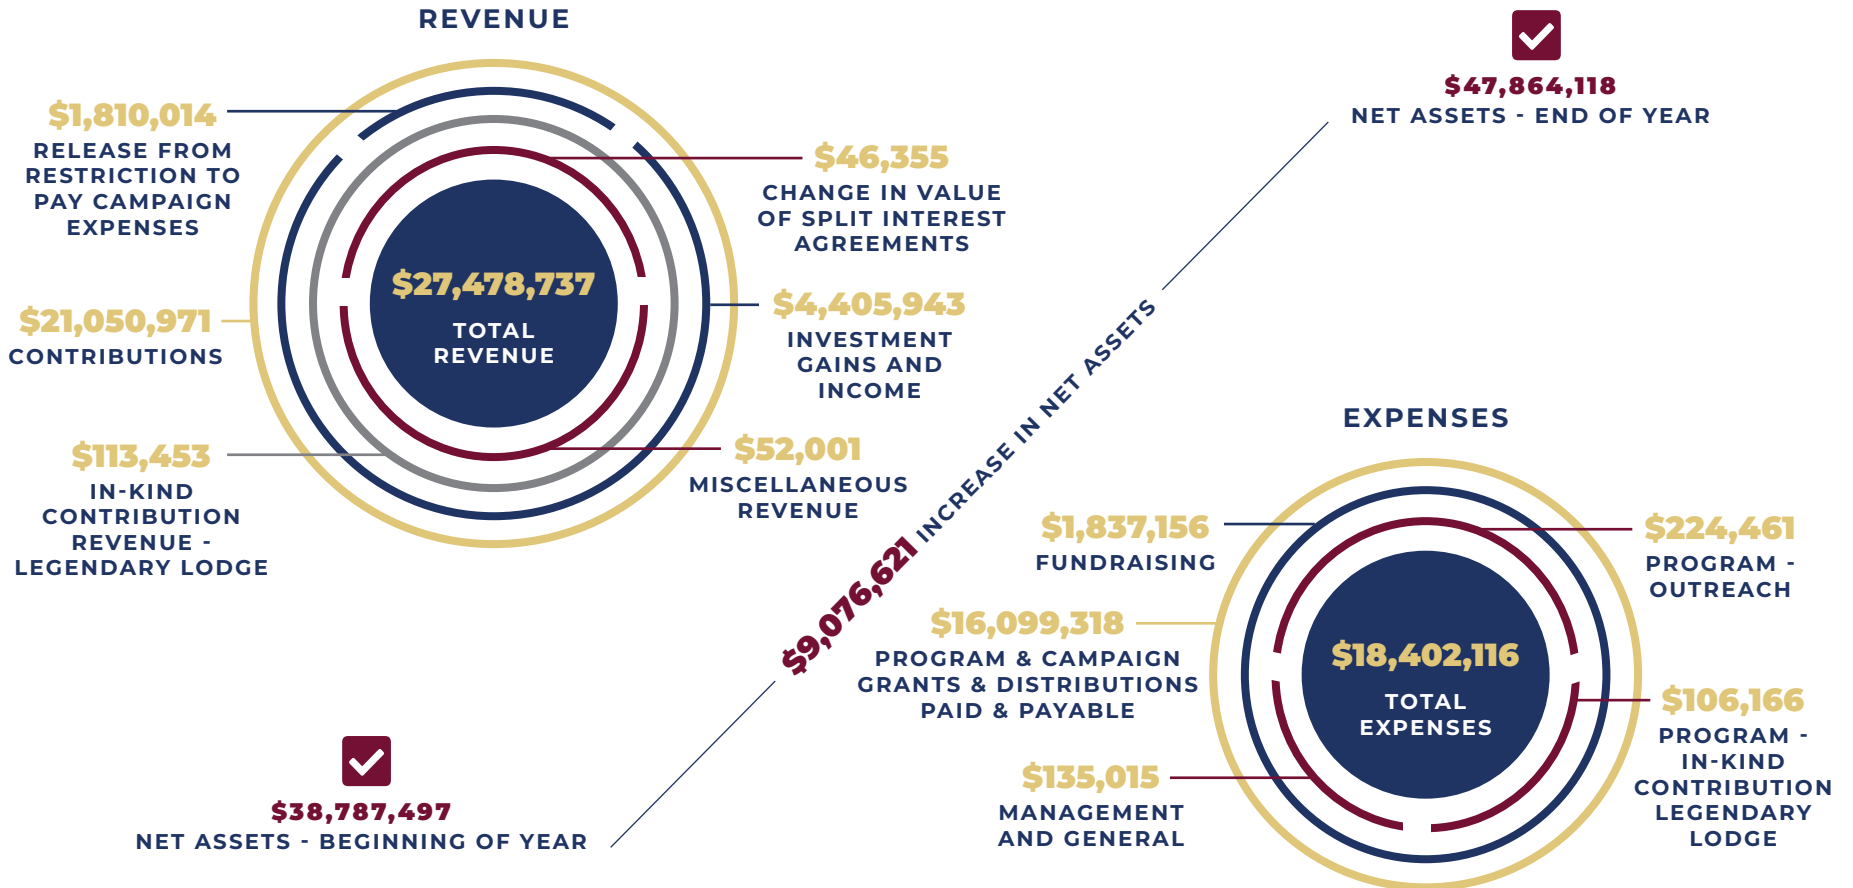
REVENUE

$1,810,014
RELEASE FROM RESTRICTION TO PAY CAMPAIGN EXPENSES

$21,050,971
CONTRIBUTIONS

$113,453
IN-KIND CONTRIBUTION REVENUE - LEGENDARY LODGE

$27,478,737
TOTAL REVENUE

$46,355
CHANGE IN VALUE OF SPLIT INTEREST AGREEMENTS

$4,405,943
INVESTMENT GAINS AND INCOME

$52,001
MISCELLANEOUS REVENUE

$47,864,118
NET ASSETS - END OF YEAR

$9,076,621 INCREASE IN NET ASSETS

EXPENSES

$1,837,156
FUNDRAISING

$16,099,318
PROGRAM & CAMPAIGN GRANTS & DISTRIBUTIONS PAID & PAYABLE

$135,015
MANAGEMENT AND GENERAL

$18,402,116
TOTAL EXPENSES

$224,461
PROGRAM - OUTREACH

$106,166
PROGRAM - IN-KIND CONTRIBUTION LEGENDARY LODGE

$38,787,497
NET ASSETS - BEGINNING OF YEAR